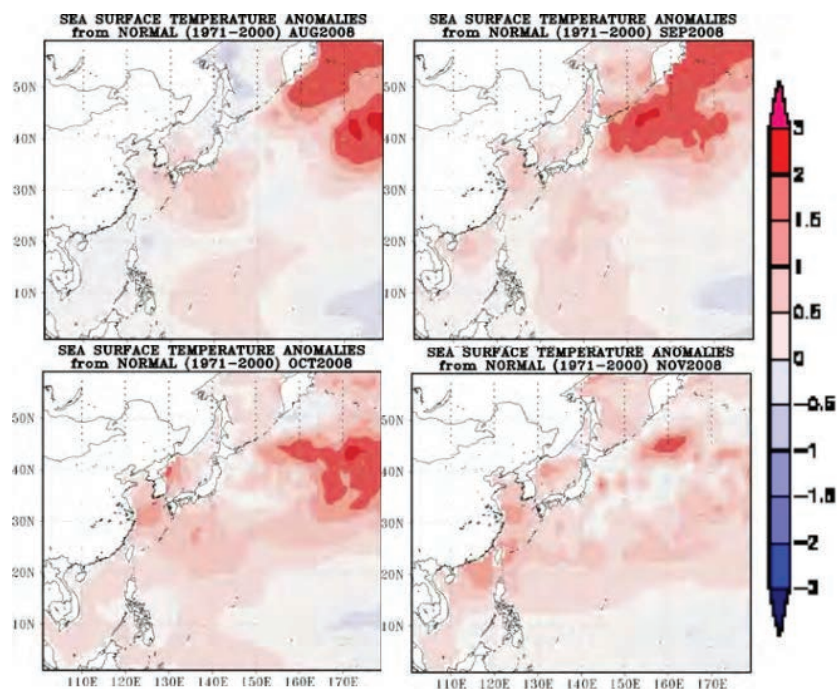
SEA SURFACE TEMPERATURE ANOMALIES
from NORMAL (1971–2000) AUG2008

50N
40N
30N
20N
10N

SEA SURFACE TEMPERATURE ANOMALIES
from NORMAL (1971–2000) SEP2008

50N
40N
30N
20N
10N

3
2
1.5
1
0.5
0
–0.5
–1
–1.5
–2
–3

SEA SURFACE TEMPERATURE ANOMALIES
from NORMAL (1971–2000) OCT2008

50N
40N
30N
20N
10N

110E 120E 130E 140E 150E 160E 170E

SEA SURFACE TEMPERATURE ANOMALIES
from NORMAL (1971–2000) NOV2008

50N
40N
30N
20N
10N

110E 120E 130E 140E 150E 160E 170E